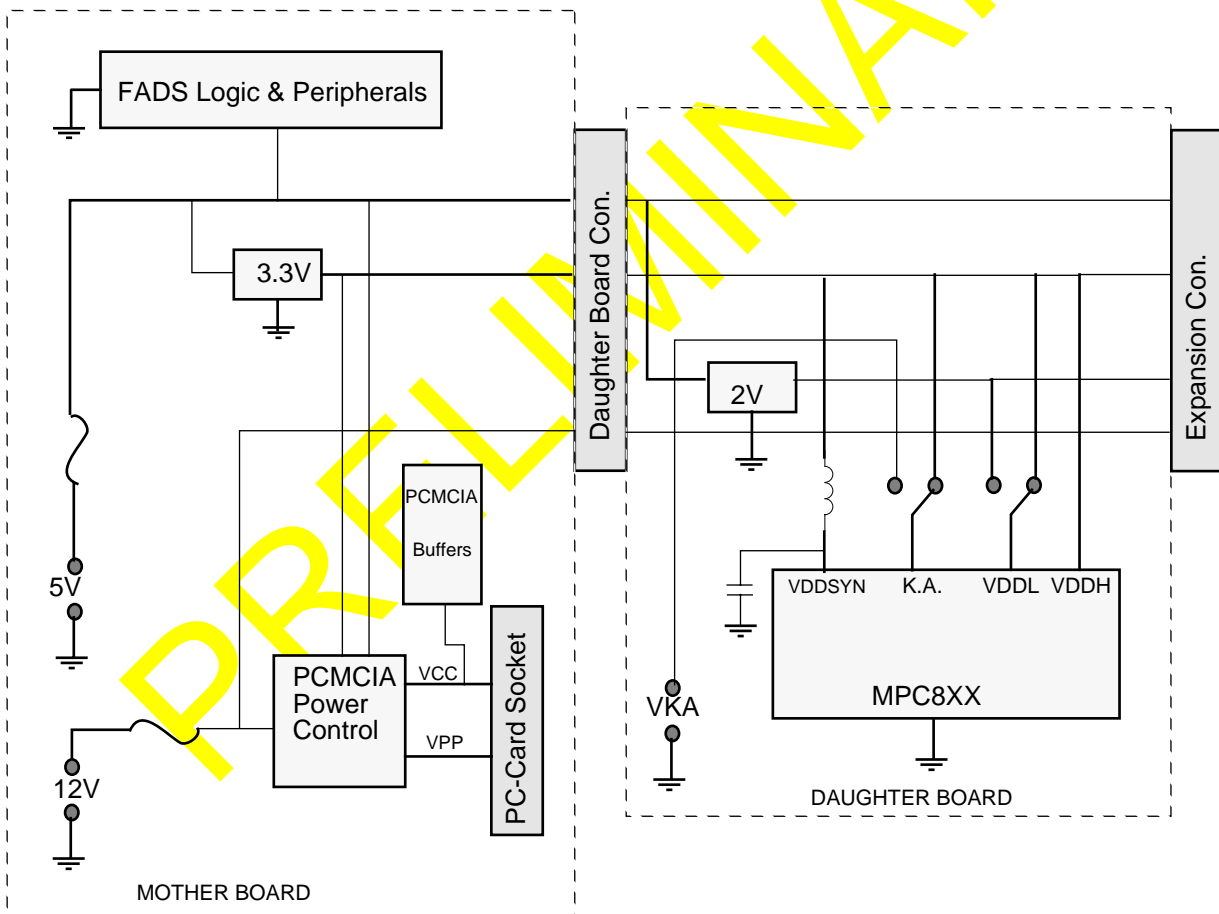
PRELIMINARY

FADS Logic & Peripherals

3.3V

Daughter Board Con.

Expansion Con.

2V

PCMCIA

Buffers

5V

PCMCIA Power Control

VCC

VPP

PC-Card Socket

12V

MOTHER BOARD

VDDSYN

K.A.

VDDL

VDDH

MPC8XX

VKA

DAUGHTER BOARD